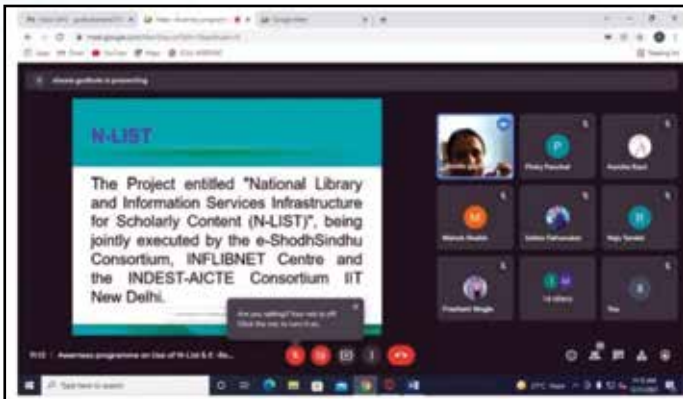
N-LIST

The Project entitled "National Library and Information Services Infrastructure for Scholarly Content (N-LIST)", being jointly executed by the e-ShodhSindhu Consortium, INFLIBNET Centre and the INDEST-AICTE Consortium IIT New Delhi.

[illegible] is presenting

Pinky Panchal
Ayesha Bagri
Manish Meshra
Nagu Taware
Prashant Wagh
14 others
You

Are you talking? Your mic is off. Click the mic to turn it on.

Awareness programme on Use of N-List & E-Re...

Type here to search